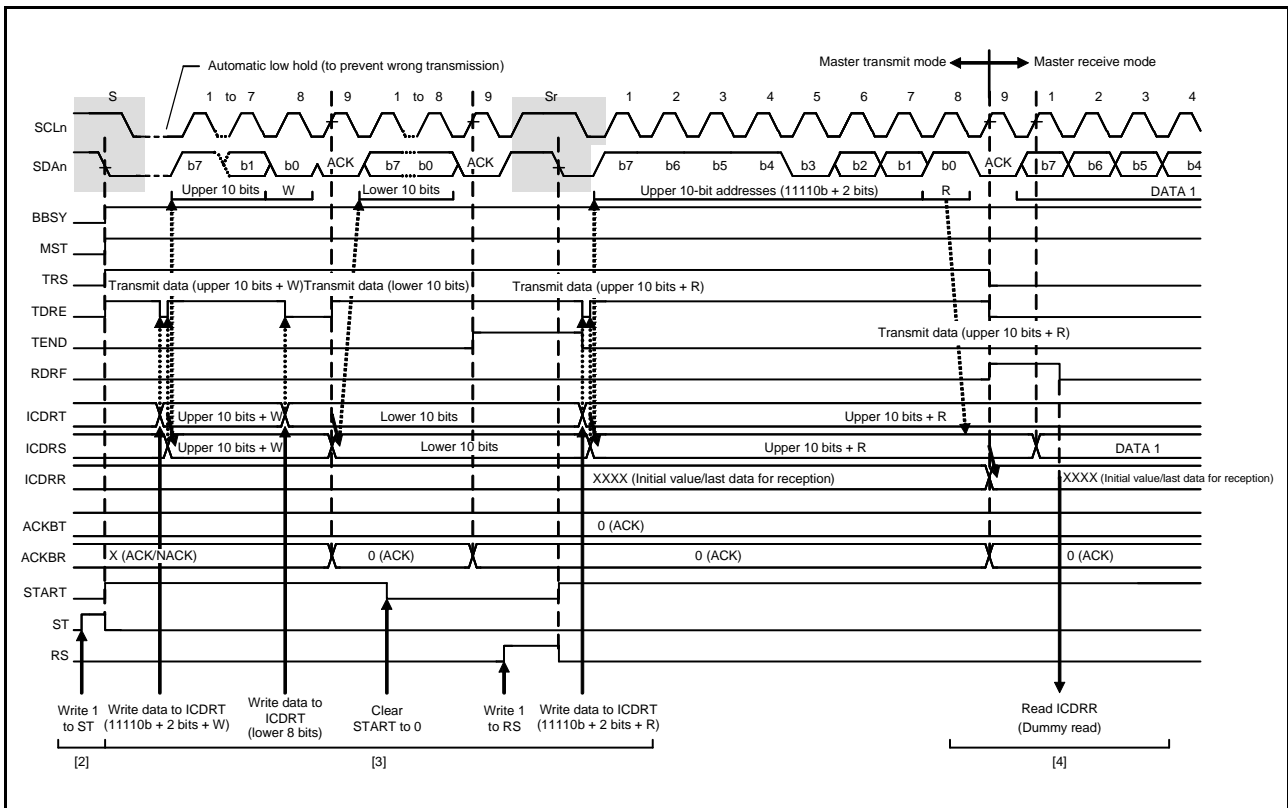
Automatic low hold (to prevent wrong transmission)

Master transmit mode

Master receive mode

S
1 to 7
8
9
1 to 8
9
Sr
1
2
3
4
5
6
7
8
9
1
2
3
4

SCLn

SDAn
b7
b1
b0
ACK
b7
b0
ACK
b7
b6
b5
b4
b3
b2
b1
b0
ACK
b7
b6
b5
b4

Upper 10 bits
W
Lower 10 bits
Upper 10-bit addresses (11110b + 2 bits)
R
DATA 1

BBSY

MST

TRS
Transmit data (upper 10 bits + W)
Transmit data (lower 10 bits)
Transmit data (upper 10 bits + R)

TDRE
Transmit data (upper 10 bits + R)

TEND

RDRF

ICDRT
Upper 10 bits + W
Lower 10 bits
Upper 10 bits + R

ICDRS
Upper 10 bits + W
Lower 10 bits
Upper 10 bits + R
DATA 1

ICDRR
XXXX (Initial value/last data for reception)
XXXX (Initial value/last data for reception)

ACKBT
0 (ACK)

ACKBR
X (ACK/NACK)
0 (ACK)
0 (ACK)
0 (ACK)

START

ST

RS

Write 1 to ST
Write data to ICDRT (11110b + 2 bits + W)
Write data to ICDRT (lower 8 bits)
Clear START to 0
Write 1 to RS
Write data to ICDRT (11110b + 2 bits + R)
Read ICDRR (Dummy read)

[2]
[3]
[4]